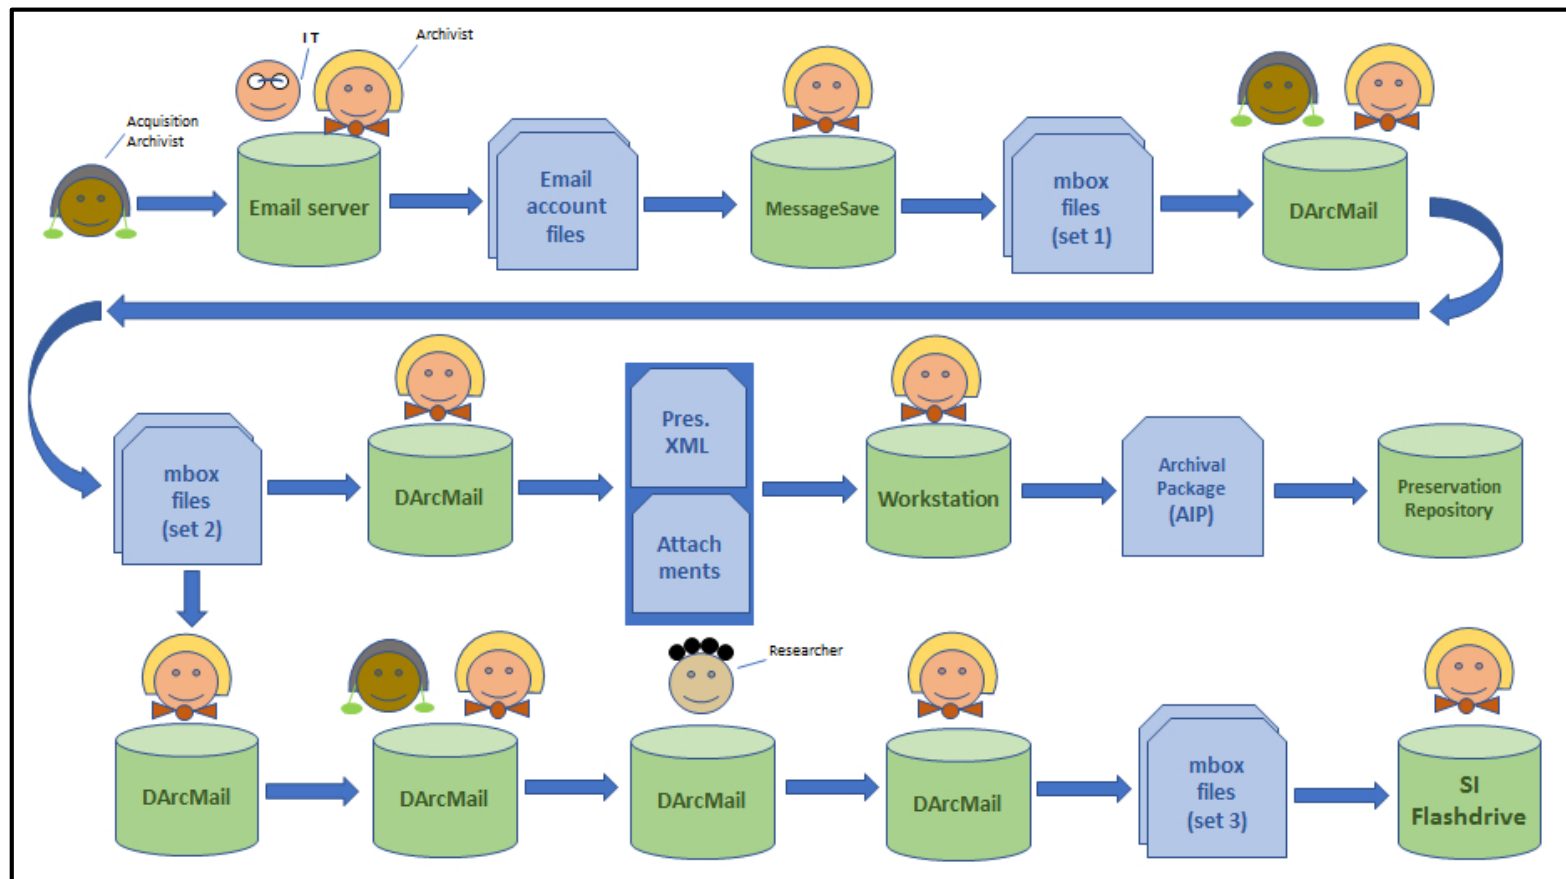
I T

Archivist

Acquisition Archivist

Email server

Email account files

MessageSave

mbox files (set 1)

DArcMail

mbox files (set 2)

DArcMail

Pres. XML

Attach ments

Workstation

Archival Package (AIP)

Preservation Repository

Researcher

DArcMail

DArcMail

DArcMail

DArcMail

mbox files (set 3)

SI Flashdrive